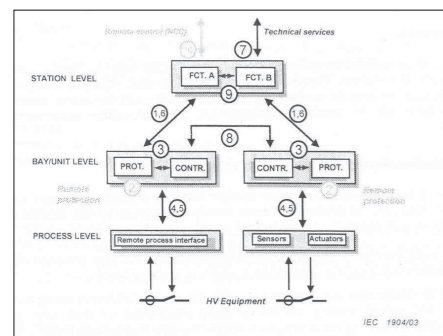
Remote control (NCC)

Technical services

7

STATION LEVEL

FCT. A

FCT. B

9

1,6

1,6

8

BAY/UNIT LEVEL

3

PROT.

CONTR.

3

CONTR.

PROT.

Remote protection

2

2

Remote protection

4,5

4,5

PROCESS LEVEL

Remote process interface

Sensors

Actuators

HV Equipment

IEC 1904/03